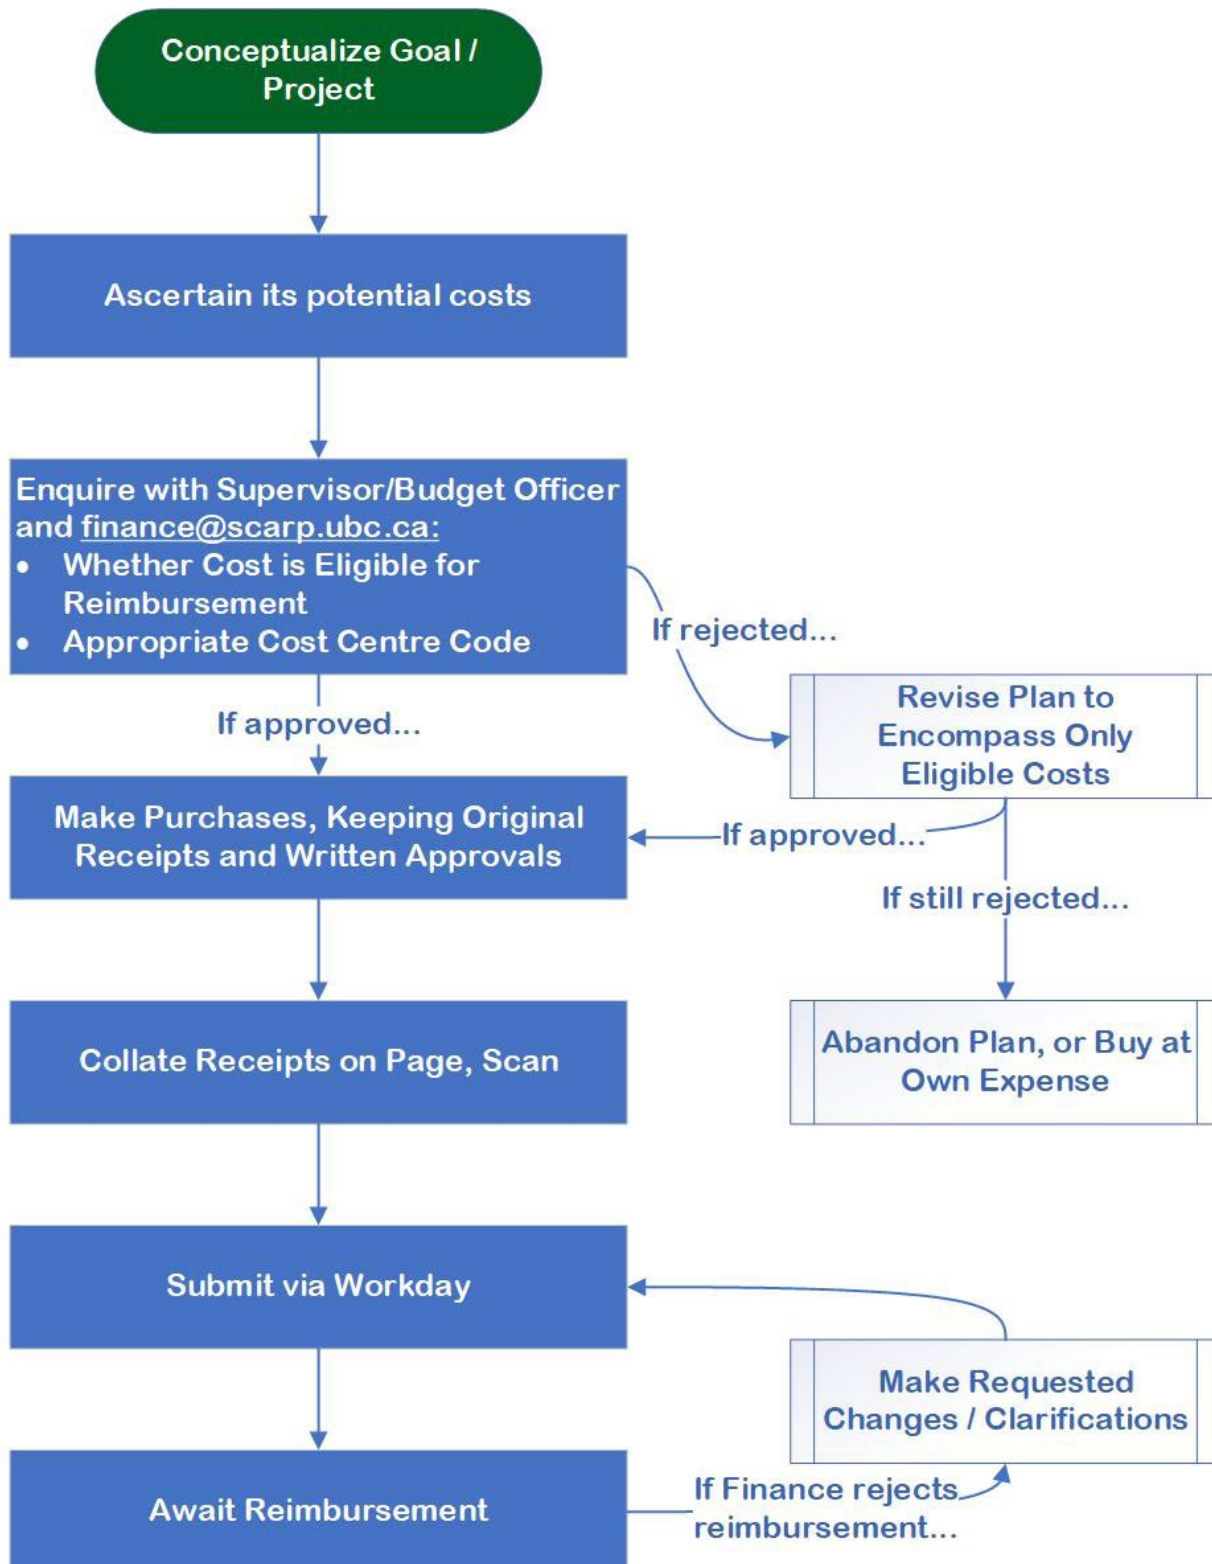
Conceptualize Goal / Project

Ascertain its potential costs

Enquire with Supervisor/Budget Officer and finance@scarp.ubc.ca:
- Whether Cost is Eligible for Reimbursement
- Appropriate Cost Centre Code

If rejected...

Revise Plan to Encompass Only Eligible Costs

If approved...

Make Purchases, Keeping Original Receipts and Written Approvals

If approved...

If still rejected...

Abandon Plan, or Buy at Own Expense

Collate Receipts on Page, Scan

Submit via Workday

Make Requested Changes / Clarifications

Await Reimbursement

If Finance rejects reimbursement...